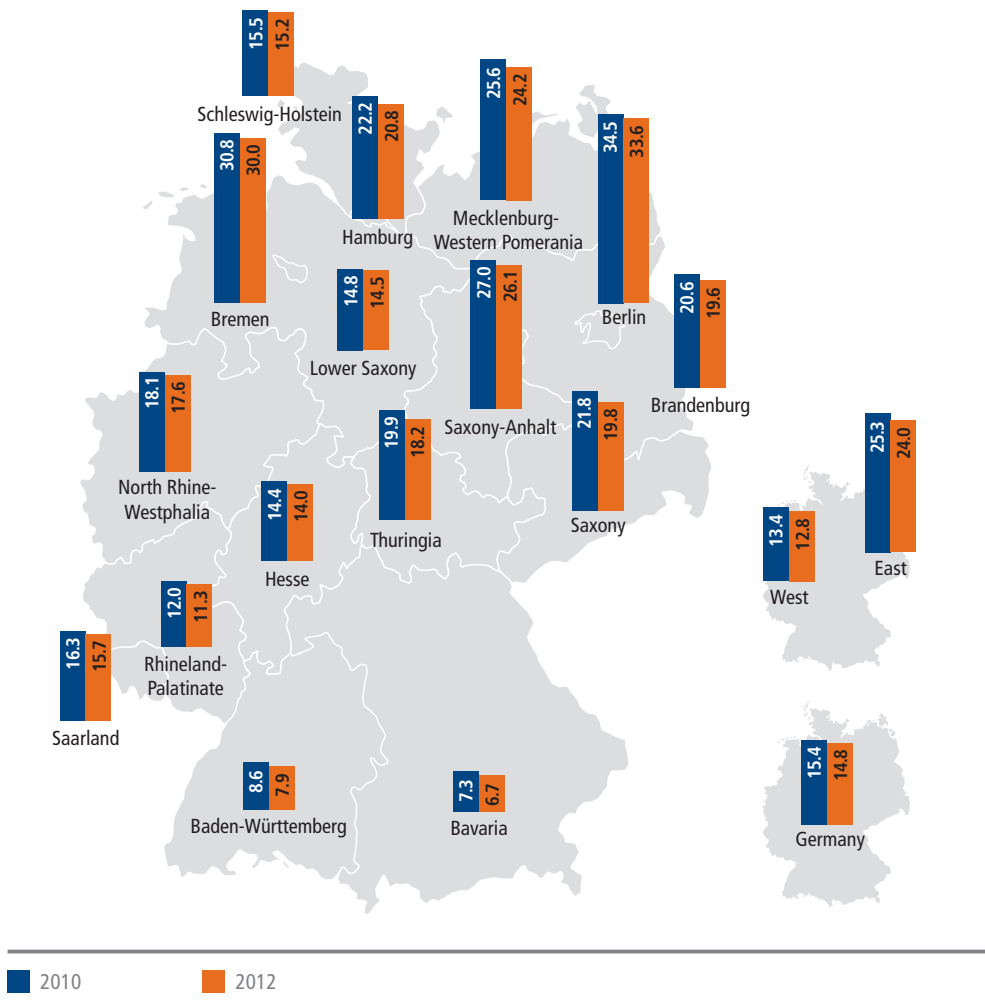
15.5 15.2
Schleswig-Holstein

25.6 24.2
Mecklenburg-Western Pomerania

22.2 20.8
Hamburg

34.5 33.6
Berlin

30.8 30.0
Bremen

14.8 14.5
Lower Saxony

27.0 26.1
Saxony-Anhalt

20.6 19.6
Brandenburg

18.1 17.6
North Rhine-Westphalia

19.9 18.2
Thuringia

21.8 19.8
Saxony

25.3 24.0
East

13.4 12.8
West

14.4 14.0
Hesse

12.0 11.3
Rhineland-Palatinate

16.3 15.7
Saarland

8.6 7.9
Baden-Württemberg

7.3 6.7
Bavaria

15.4 14.8
Germany

2010
2012